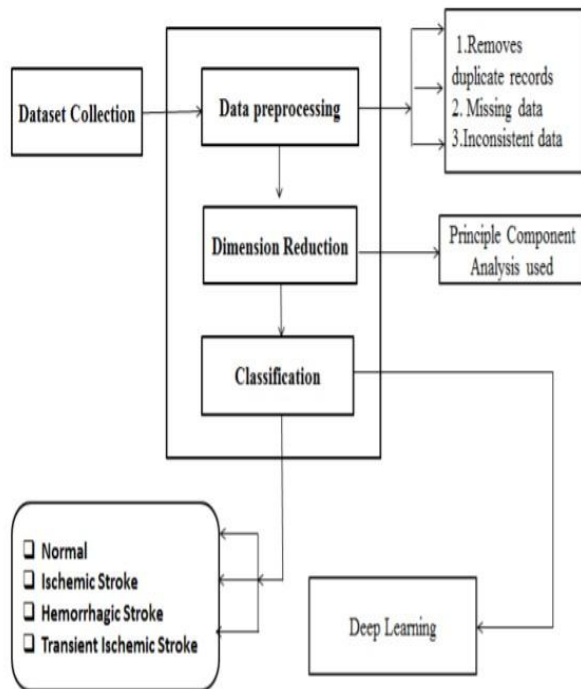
Dataset Collection

Data preprocessing

1.Removes duplicate records
2. Missing data
3.Inconsistent data

Dimension Reduction

Principle Component Analysis used

Classification

❑ Normal
❑ Ischemic Stroke
❑ Hemorrhagic Stroke
❑ Transient Ischemic Stroke

Deep Learning